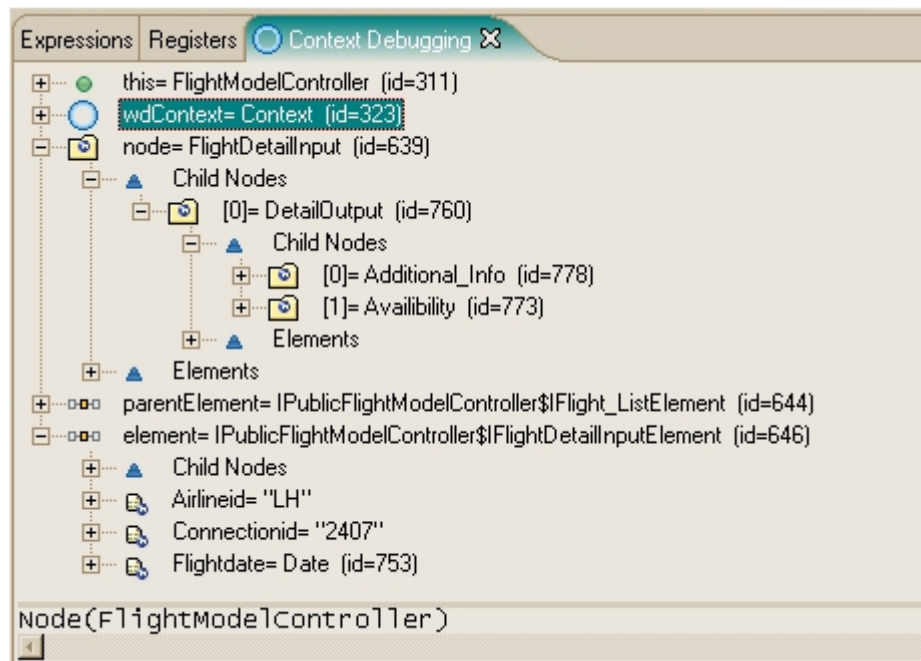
Expressions Registers Context Debugging

this= FlightModelController (id=311)
wdContext= Context (id=323)
node= FlightDetailInput (id=639)
Child Nodes
[0]= DetailOutput (id=760)
Child Nodes
[0]= Additional_Info (id=778)
[1]= Availibility (id=773)
Elements
Elements
parentElement= IPublicFlightModelController$IFlight_ListElement (id=644)
element= IPublicFlightModelController$IFlightDetailInputElement (id=646)
Child Nodes
Airlineid= "LH"
Connectionid= "2407"
Flightdate= Date (id=753)

Node(FlightModelController)